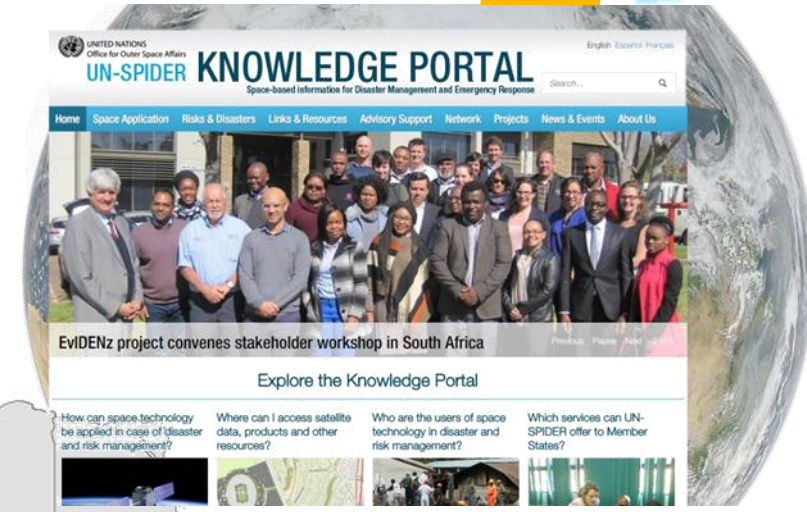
UNITED NATIONS
Office for Outer Space Affairs
UN-SPIDER KNOWLEDGE PORTAL
Space-based information for Disaster Management and Emergency Response

English Español Français

Search...

Home Space Application Risks & Disasters Links & Resources Advisory Support Network Projects News & Events About Us

EvIDENz project convenes stakeholder workshop in South Africa

Previous Pause Next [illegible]

Explore the Knowledge Portal

How can space technology be applied in case of disaster and risk management?

Where can I access satellite data, products and other resources?

Who are the users of space technology in disaster and risk management?

Which services can UN-SPIDER offer to Member States?